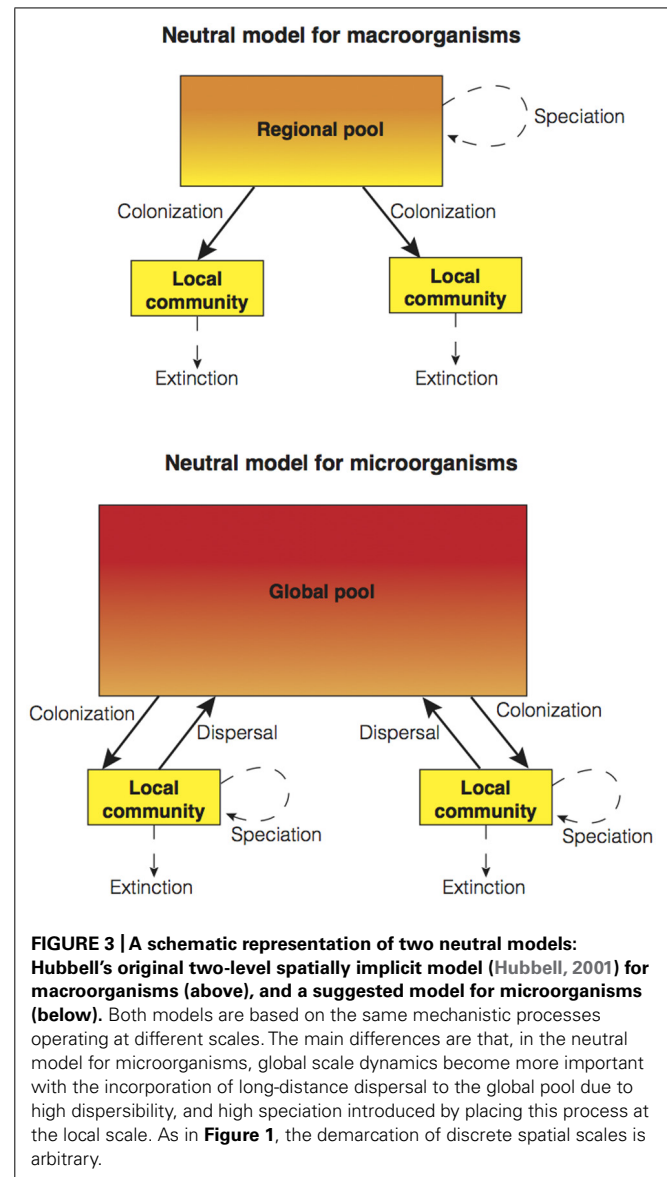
Neutral model for macroorganisms

Regional pool

Speciation

Colonization

Colonization

Local community

Local community

Extinction

Extinction

Neutral model for microorganisms

Global pool

Colonization

Dispersal

Dispersal

Colonization

Local community

Speciation

Local community

Speciation

Extinction

Extinction

**FIGURE 3 | A schematic representation of two neutral models: Hubbell's original two-level spatially implicit model (Hubbell, 2001) for macroorganisms (above), and a suggested model for microorganisms (below).** Both models are based on the same mechanistic processes operating at different scales. The main differences are that, in the neutral model for microorganisms, global scale dynamics become more important with the incorporation of long-distance dispersal to the global pool due to high dispersibility, and high speciation introduced by placing this process at the local scale. As in **Figure 1**, the demarcation of discrete spatial scales is arbitrary.